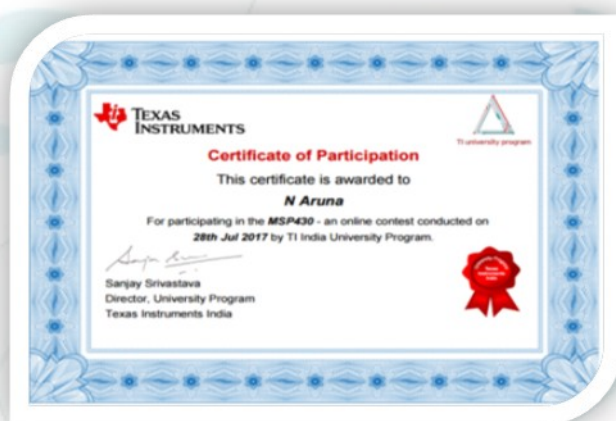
TEXAS INSTRUMENTS

TI university program

Certificate of Participation

This certificate is awarded to

N Aruna

For participating in the MSP430 - an online contest conducted on 28th Jul 2017 by TI India University Program.

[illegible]

Sanjay Srivastava
Director, University Program
Texas Instruments India

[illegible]